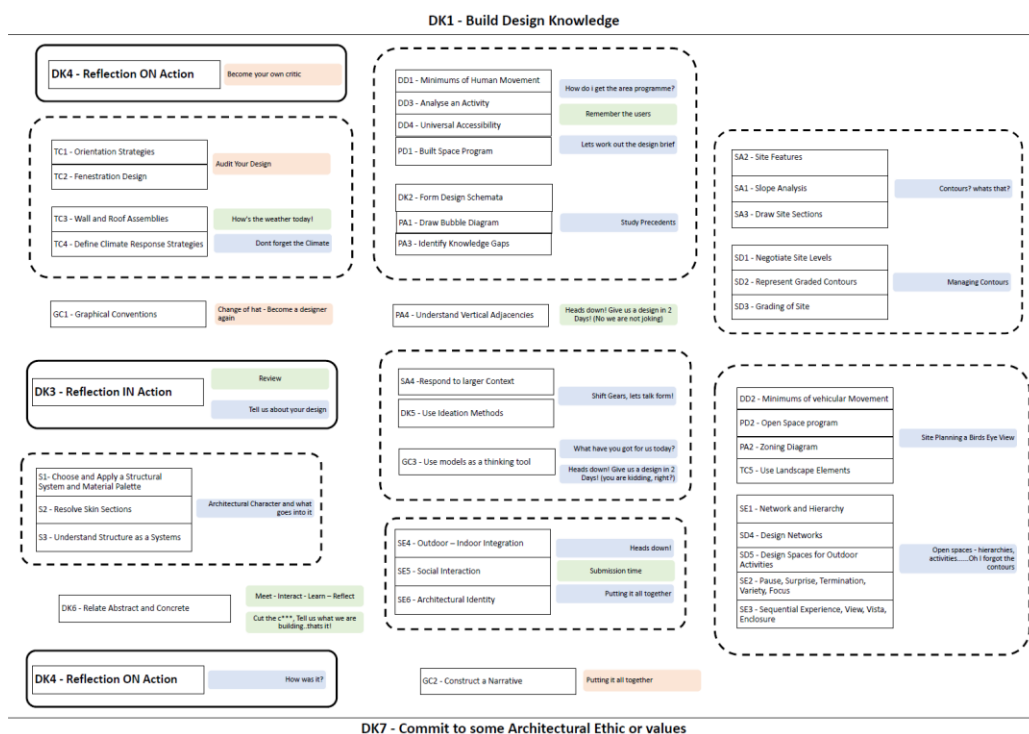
DK1 - Build Design Knowledge

DK4 - Reflection ON Action

Become your own critic

TC1 - Orientation Strategies

TC2 - Fenestration Design

Audit Your Design

TC3 - Wall and Roof Assemblies

How's the weather today!

TC4 - Define Climate Response Strategies

Dont forget the Climate

GC1 - Graphical Conventions

Change of hat - Become a designer again

DK3 - Reflection IN Action

Review

Tell us about your design

S1- Choose and Apply a Structural System and Material Palette

S2 - Resolve Skin Sections

S3 - Understand Structure as a Systems

Architectural Character and what goes into it

DK6 - Relate Abstract and Concrete

Meet - Interact - Learn – Reflect

Cut the c***. Tell us what we are building..thats it!

DK4 - Reflection ON Action

How was it?

DD1 - Minimums of Human Movement

DD3 - Analyse an Activity

DD4 - Universal Accessibility

PD1 - Built Space Program

How do i get the area programme?

Remember the users

Lets work out the design brief

DK2 - Form Design Schemata

PA1 - Draw Bubble Diagram

PA3 - Identify Knowledge Gaps

Study Precedents

PA4 - Understand Vertical Adjacencies

Heads down! Give us a design in 2 Days! (No we are not joking)

SA4 -Respond to larger Context

DK5 - Use Ideation Methods

Shift Gears, lets talk form!

GC3 - Use models as a thinking tool

What have you got for us today?

Heads down! Give us a design in 2 Days! (you are kidding, right?)

SE4 - Outdoor – Indoor Integration

SE5 - Social Interaction

SE6 - Architectural Identity

Heads down!

Submission time

Putting it all together

GC2 - Construct a Narrative

Putting it all together

SA2 - Site Features

SA1 - Slope Analysis

SA3 - Draw Site Sections

Contours? whats that?

SD1 - Negotiate Site Levels

SD2 - Represent Graded Contours

SD3 - Grading of Site

Managing Contours

DD2 - Minimums of vehicular Movement

PD2 - Open Space program

PA2 - Zoning Diagram

TC5 - Use Landscape Elements

Site Planning a Birds Eye View

SE1 - Network and Hierarchy

SD4 - Design Networks

SD5 - Design Spaces for Outdoor Activities

SE2 - Pause, Surprise, Termination, Variety, Focus

SE3 - Sequential Experience, View, Vista, Enclosure

Open spaces - hierarchies, activities......Oh I forgot the contours

DK7 - Commit to some Architectural Ethic or values